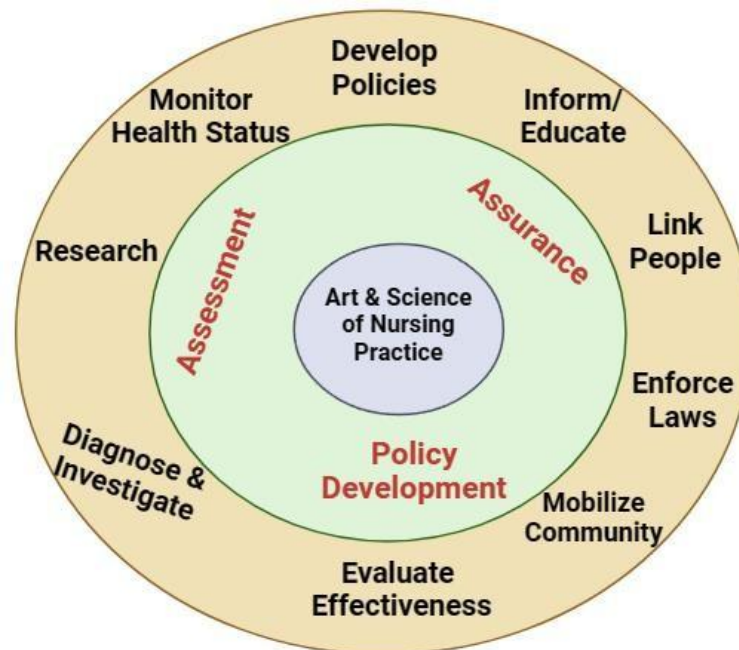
Develop Policies

Monitor Health Status

Inform/ Educate

Assurance

Assessment

Research

Link People

Art & Science of Nursing Practice

Enforce Laws

Policy Development

Diagnose & Investigate

Mobilize Community

Evaluate Effectiveness